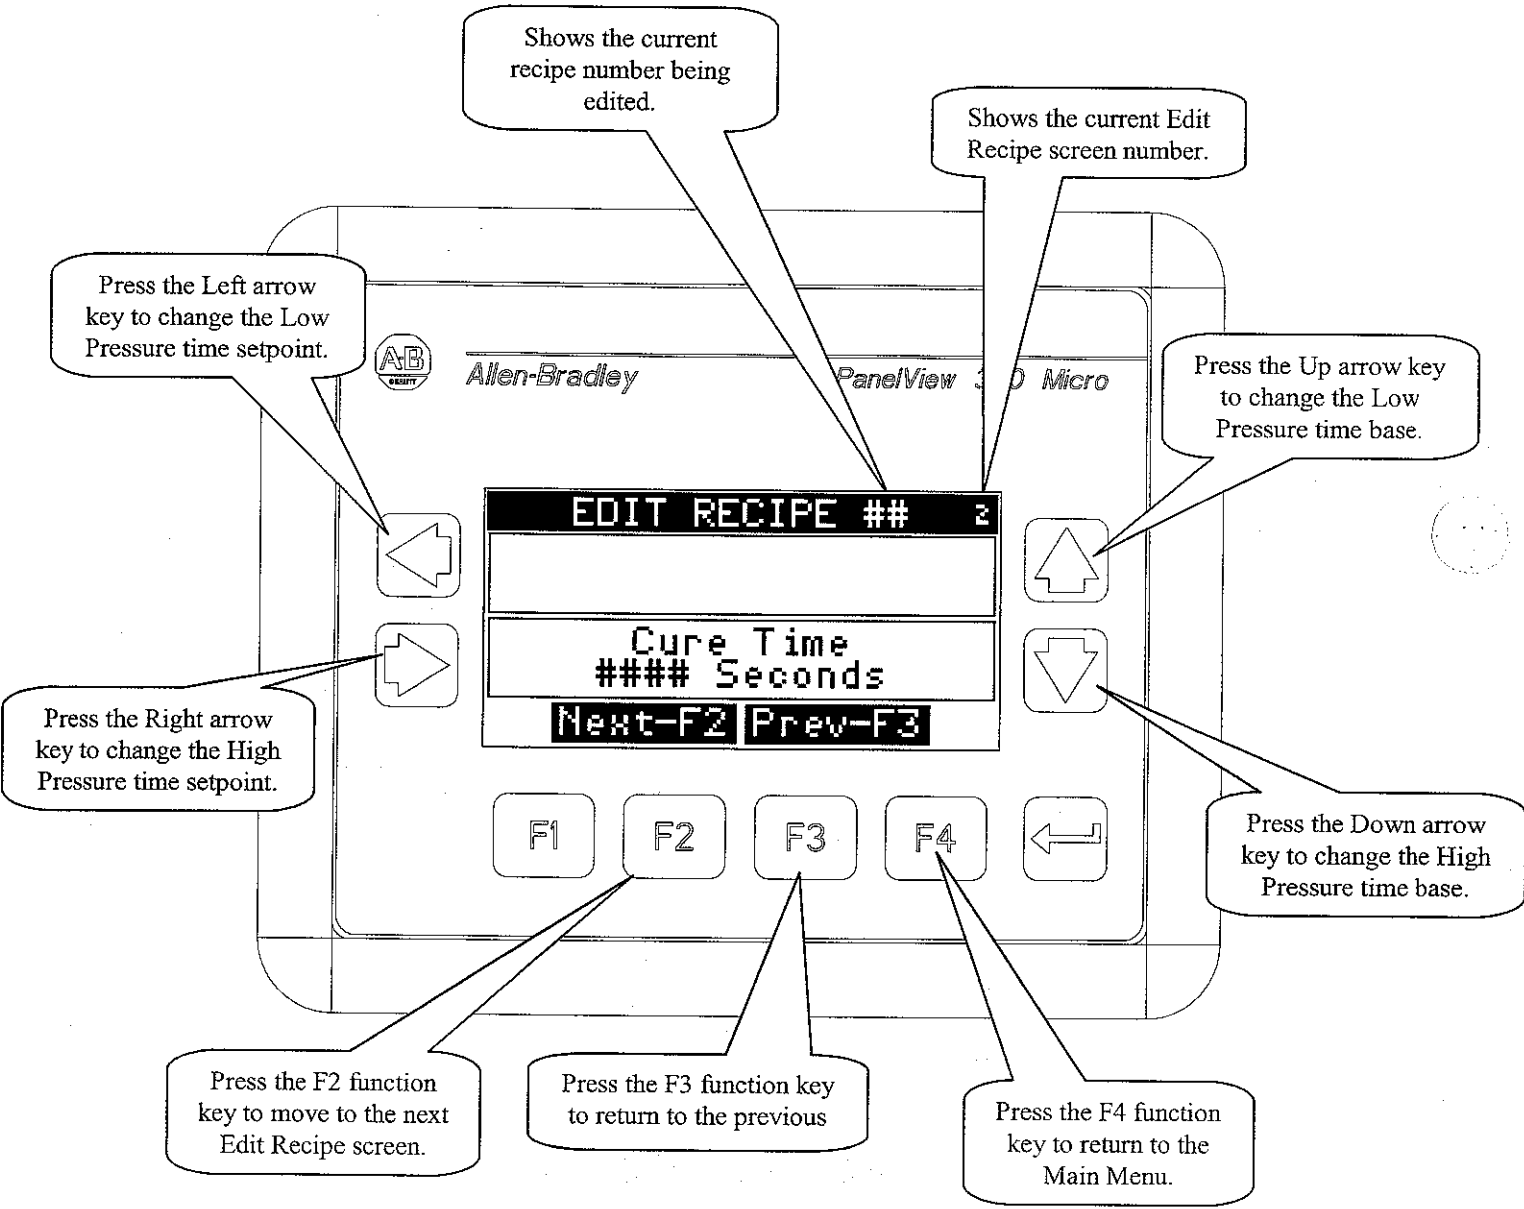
Shows the current recipe number being edited.

Shows the current Edit Recipe screen number.

Press the Left arrow key to change the Low Pressure time setpoint.

Allen-Bradley

PanelView 3 0 Micro

Press the Up arrow key to change the Low Pressure time base.

EDIT RECIPE ## 2

Cure Time
#### Seconds

Next-F2 Prev-F3

Press the Right arrow key to change the High Pressure time setpoint.

F1 F2 F3 F4

Press the Down arrow key to change the High Pressure time base.

Press the F2 function key to move to the next Edit Recipe screen.

Press the F3 function key to return to the previous

Press the F4 function key to return to the Main Menu.